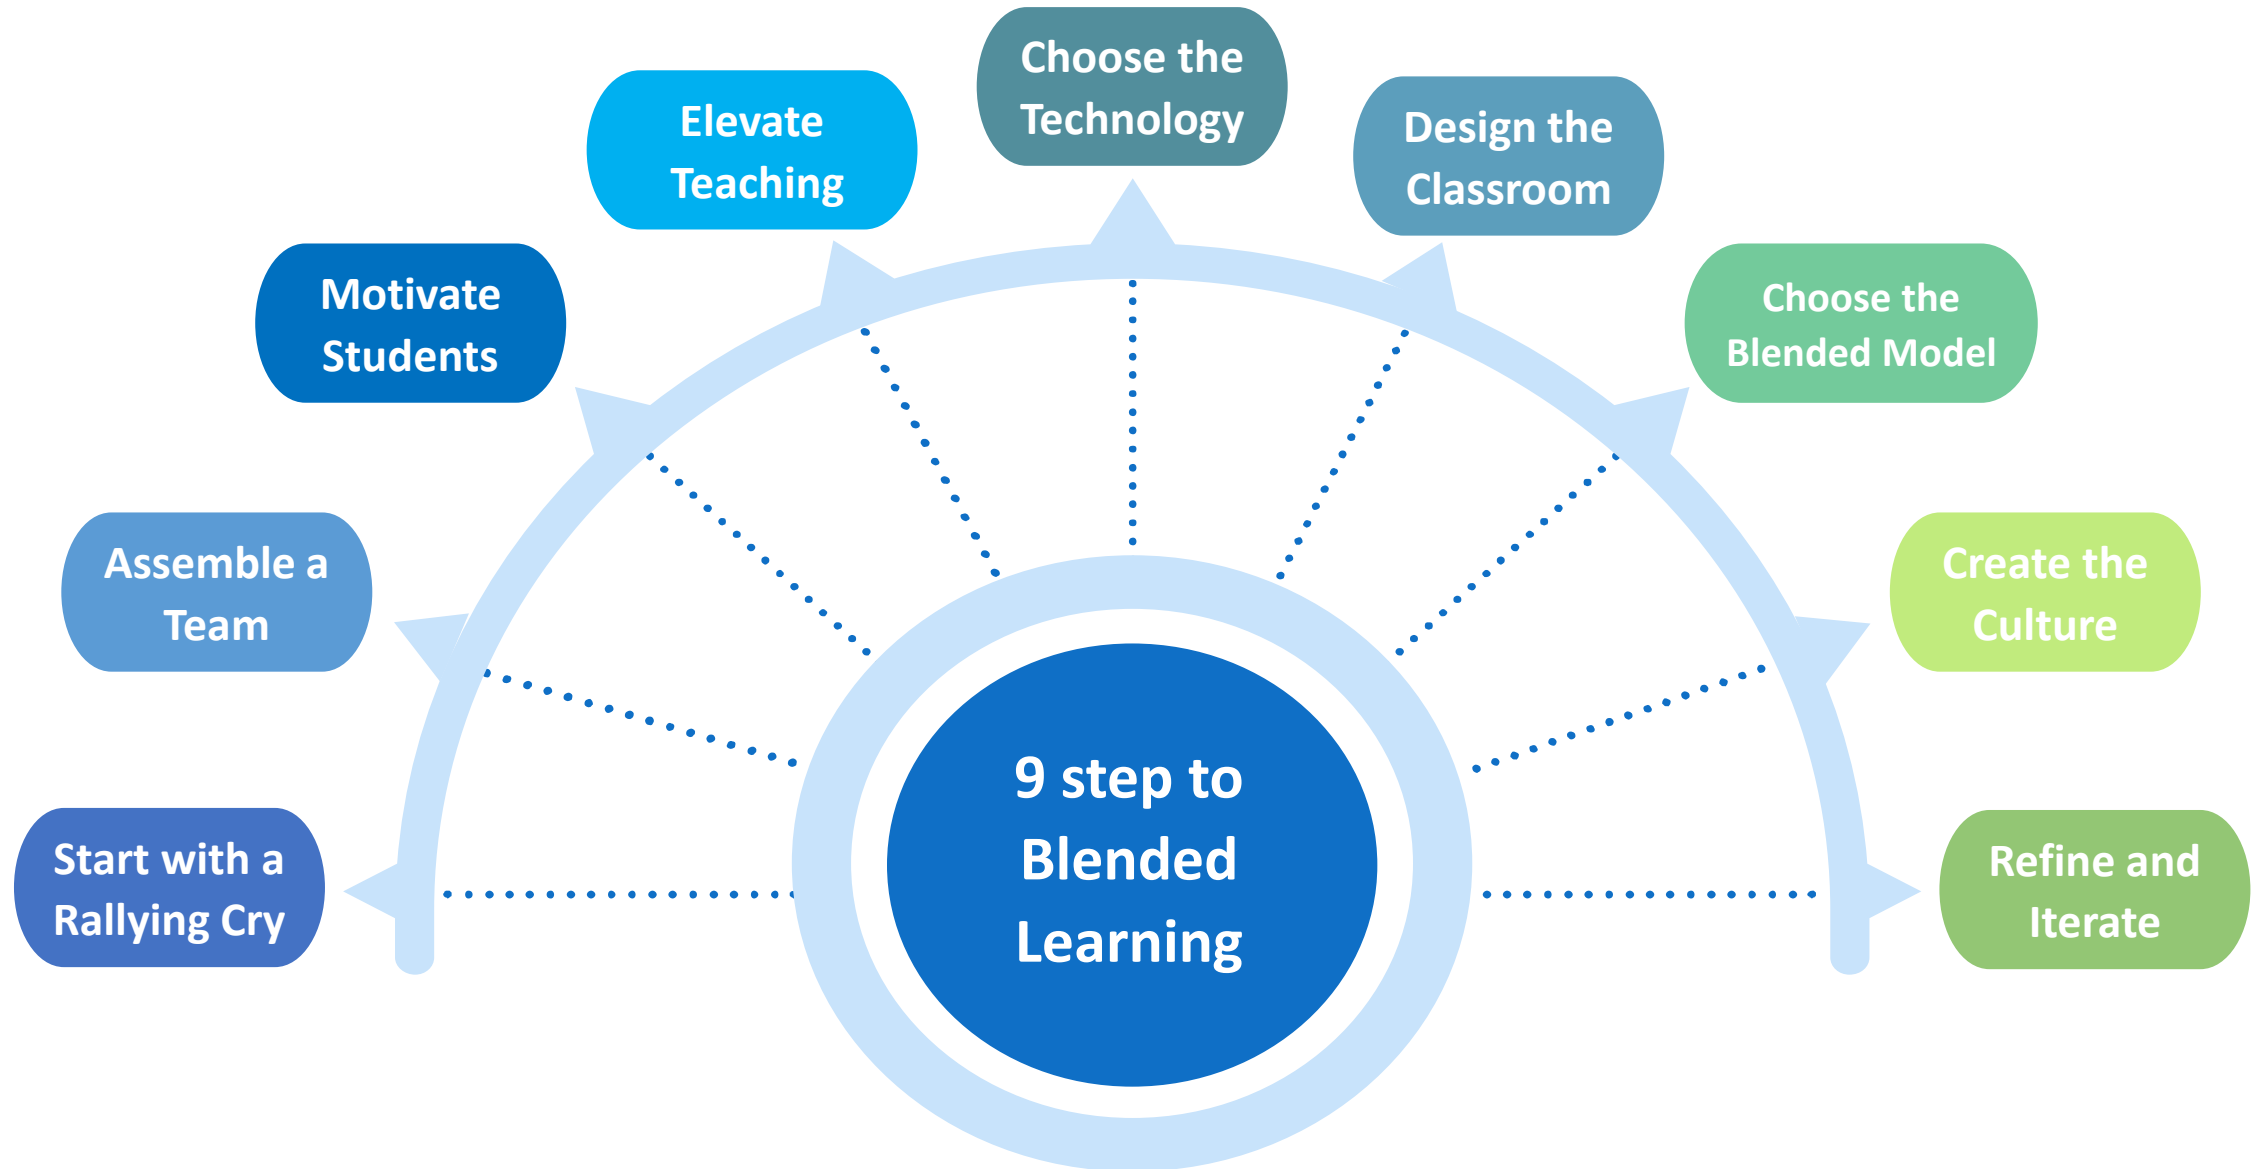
9 step to Blended Learning

Start with a Rallying Cry

Assemble a Team

Motivate Students

Elevate Teaching

Choose the Technology

Design the Classroom

Choose the Blended Model

Create the Culture

Refine and Iterate